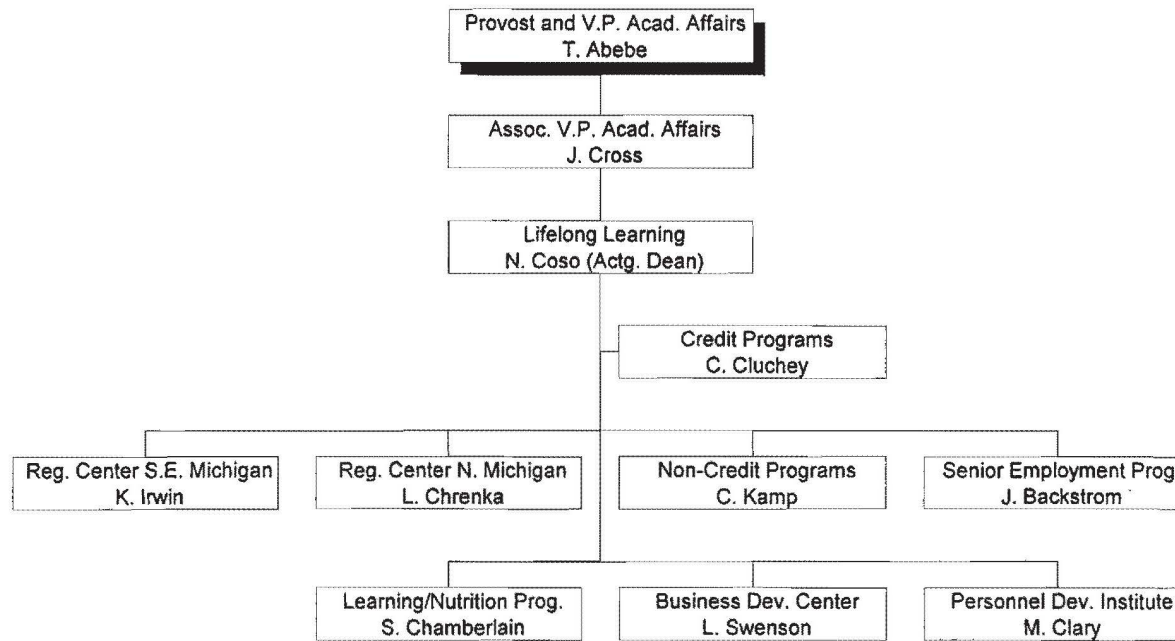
Provost and V.P. Acad. Affairs
T. Abebe

Assoc. V.P. Acad. Affairs
J. Cross

Lifelong Learning
N. Coso (Actg. Dean)

Credit Programs
C. Cluchey

Reg. Center S.E. Michigan
K. Irwin

Reg. Center N. Michigan
L. Chrenka

Non-Credit Programs
C. Kamp

Senior Employment Prog
J. Backstrom

Learning/Nutrition Prog.
S. Chamberlain

Business Dev. Center
L. Swenson

Personnel Dev. Institute
M. Clary